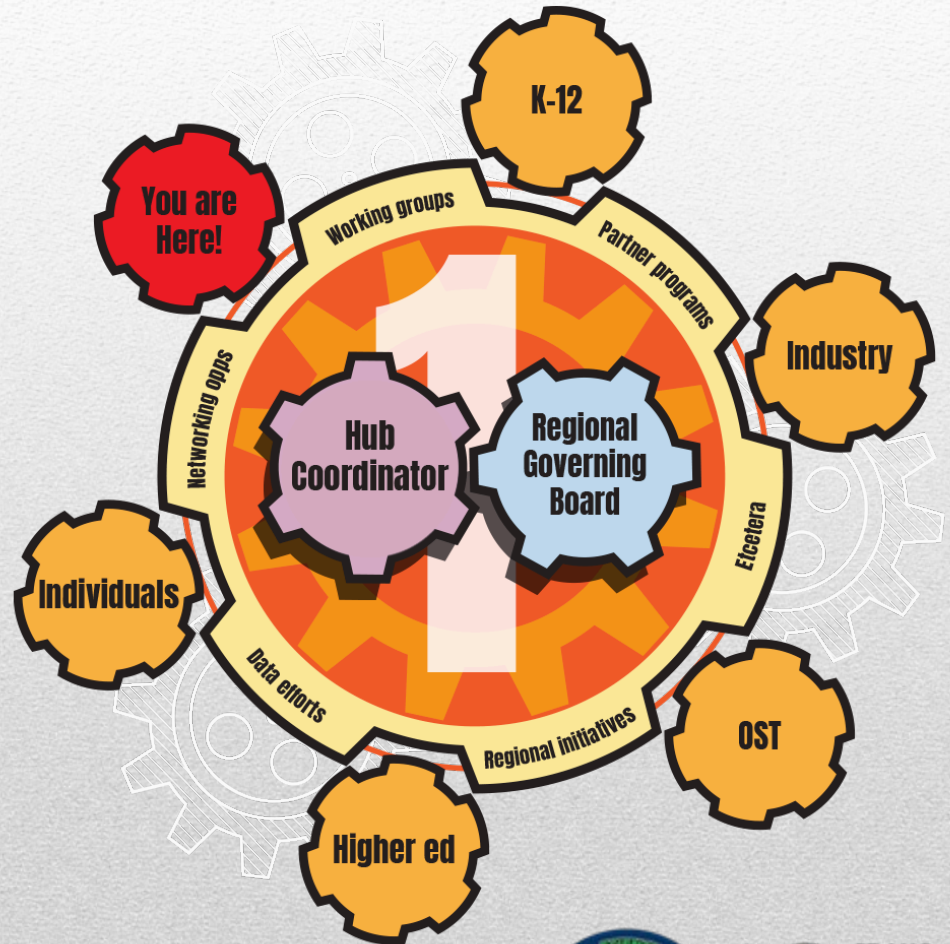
K-12

You are Here!

Working groups

Partner programs

Industry

Networking opps

1

Hub Coordinator

Regional Governing Board

Etcetera

Individuals

Data efforts

Regional initiatives

OST

Higher ed